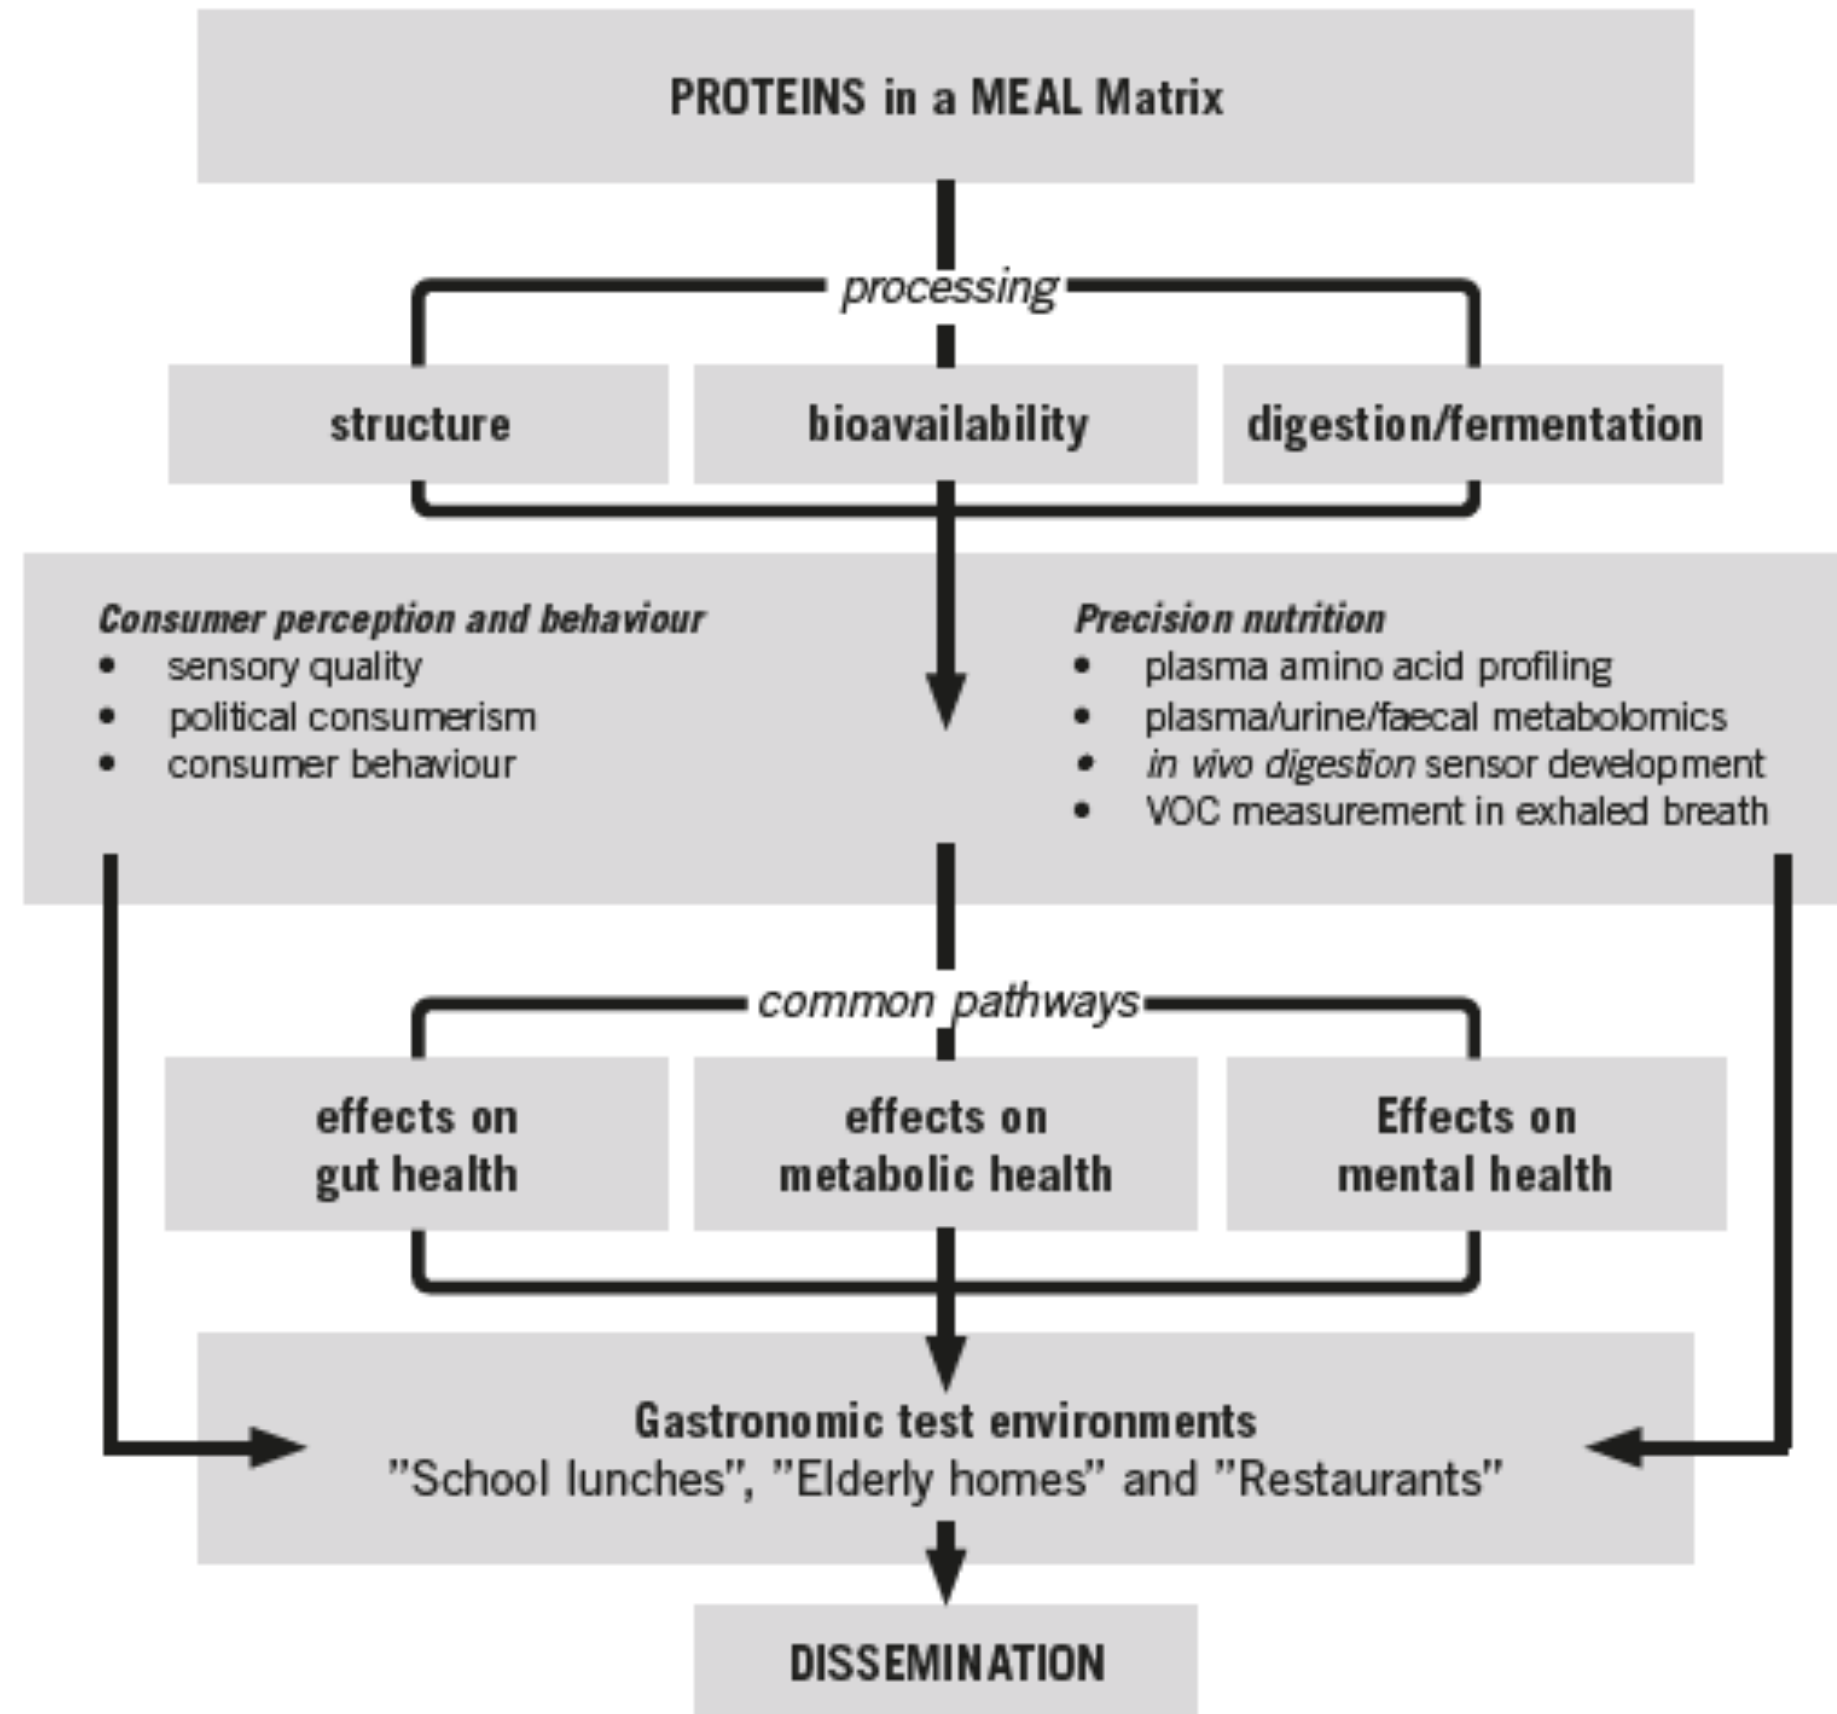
PROTEINS in a MEAL Matrix

processing

structure

bioavailability

digestion/fermentation

Consumer perception and behaviour
- sensory quality
- political consumerism
- consumer behaviour

Precision nutrition
- plasma amino acid profiling
- plasma/urine/faecal metabolomics
- in vivo digestion sensor development
- VOC measurement in exhaled breath

common pathways

effects on gut health

effects on metabolic health

Effects on mental health

Gastronomic test environments
"School lunches", "Elderly homes" and "Restaurants"

DISSEMINATION